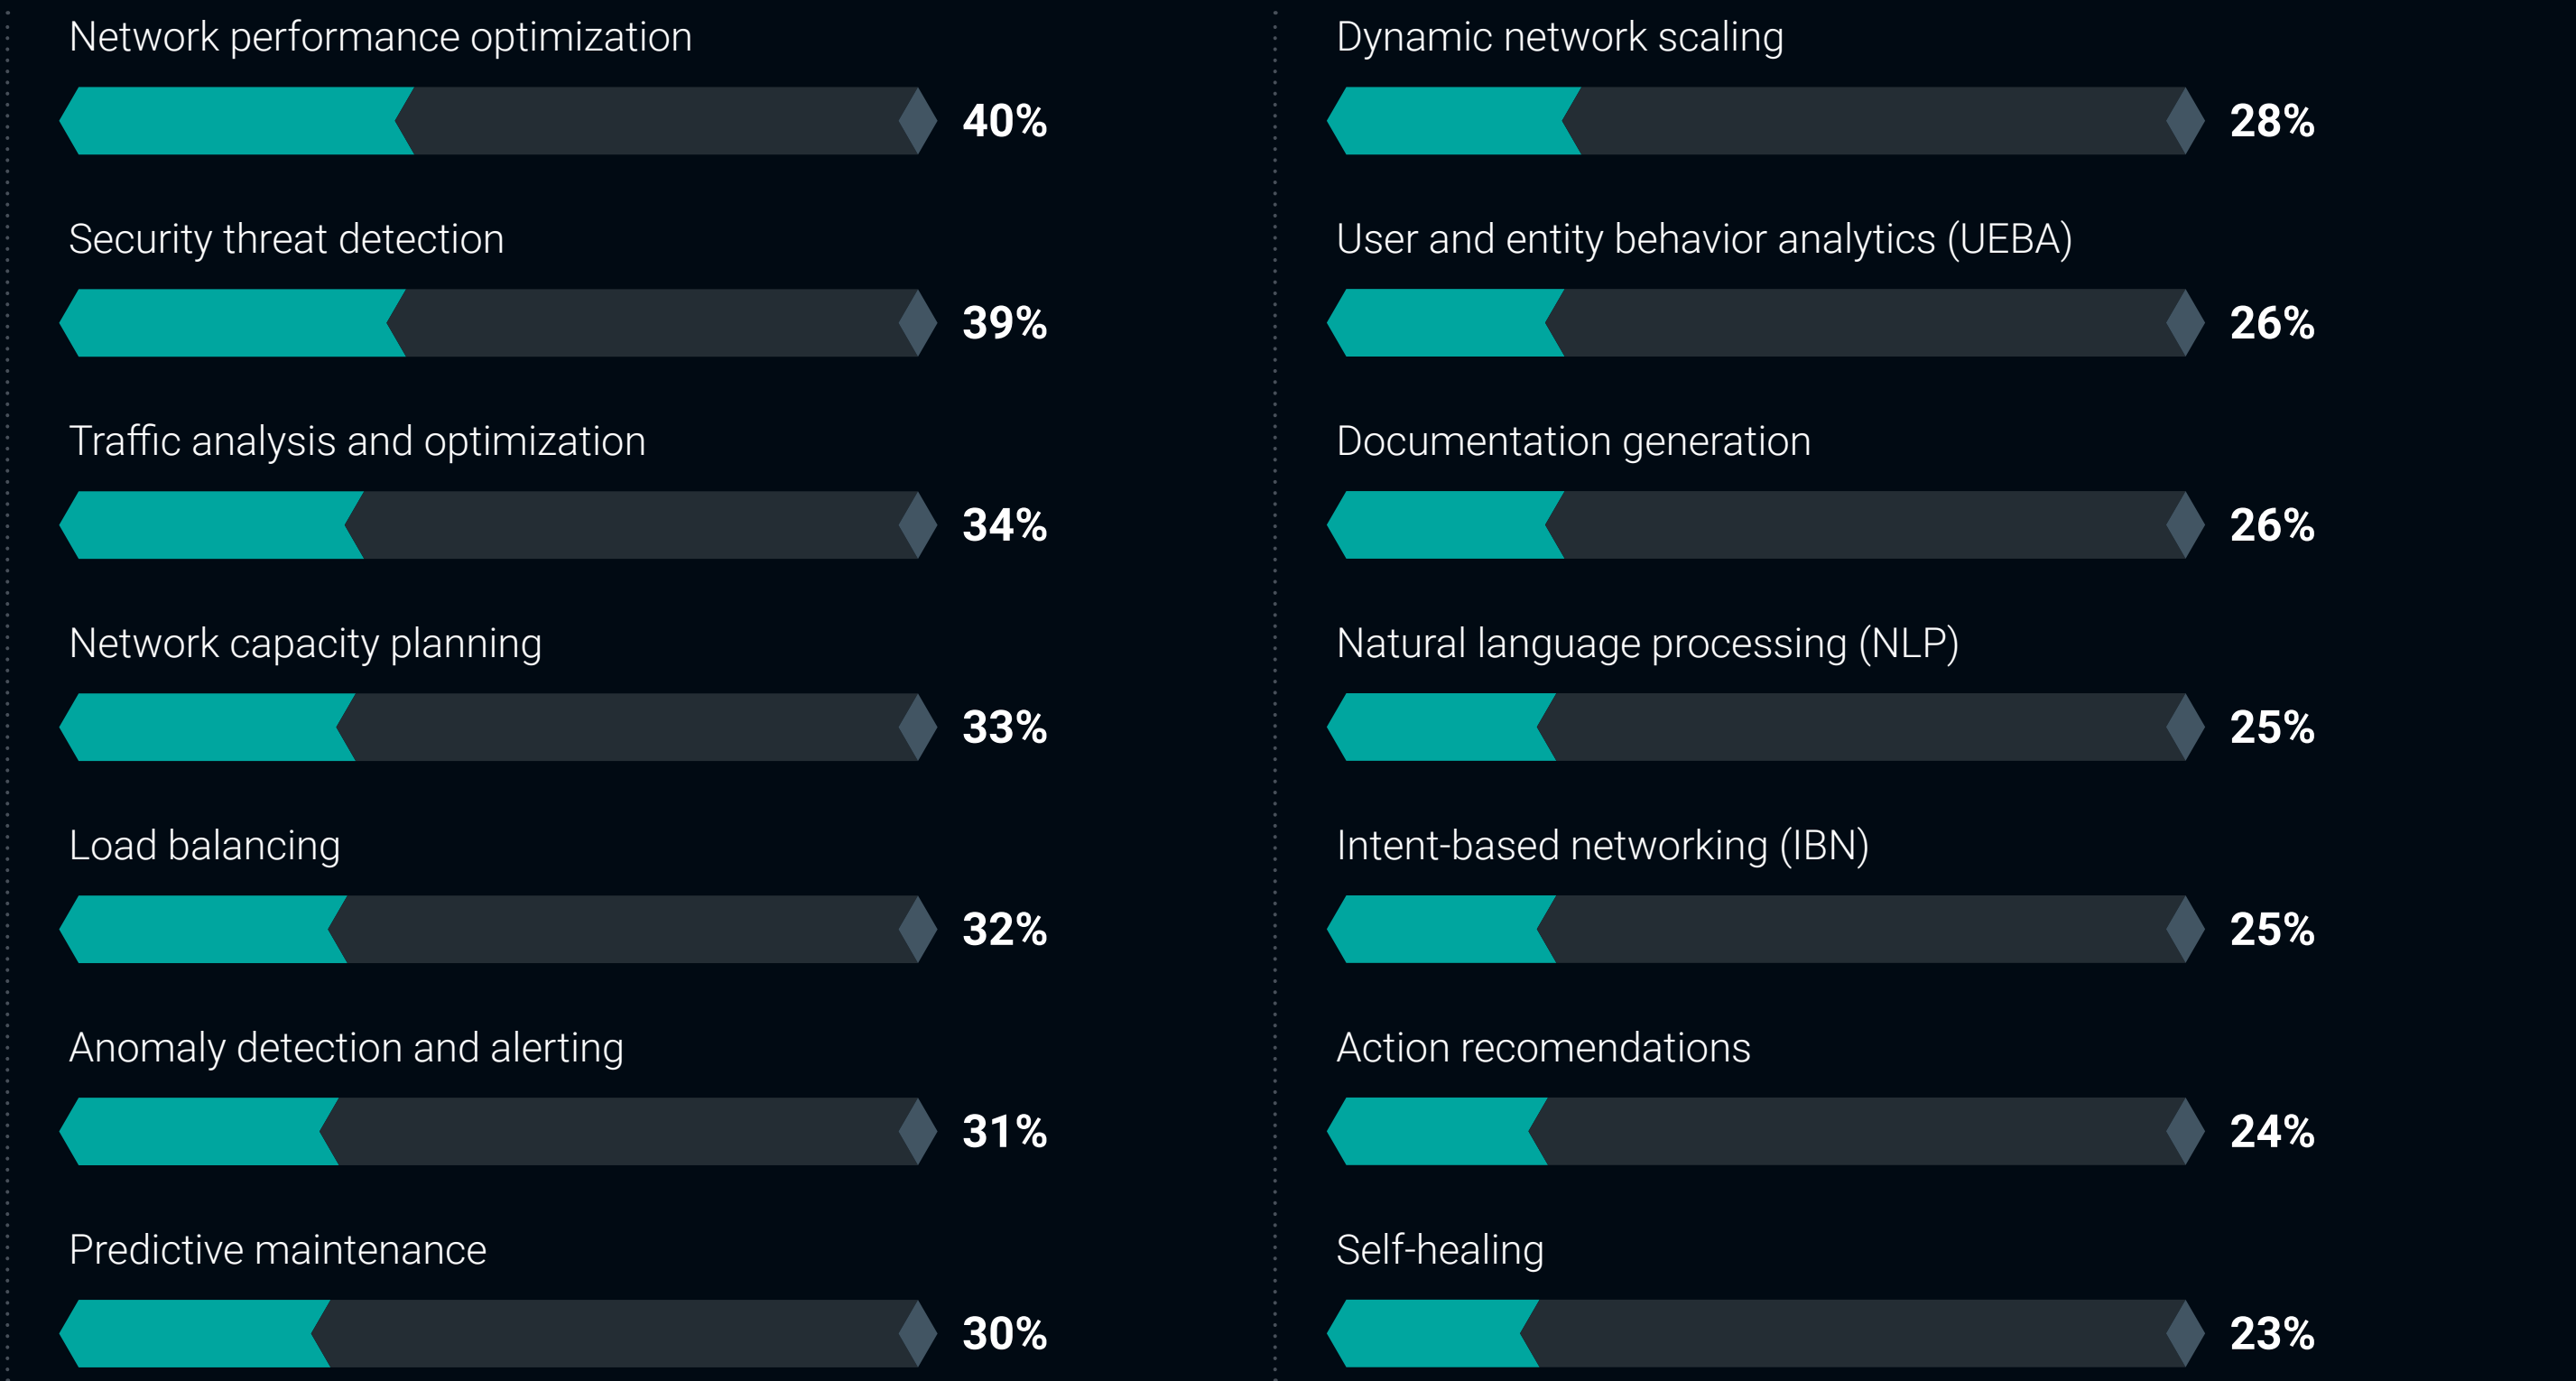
Network performance optimization

40%

Security threat detection

39%

Traffic analysis and optimization

34%

Network capacity planning

33%

Load balancing

32%

Anomaly detection and alerting

31%

Predictive maintenance

30%

Dynamic network scaling

28%

User and entity behavior analytics (UEBA)

26%

Documentation generation

26%

Natural language processing (NLP)

25%

Intent-based networking (IBN)

25%

Action recomendations

24%

Self-healing

23%